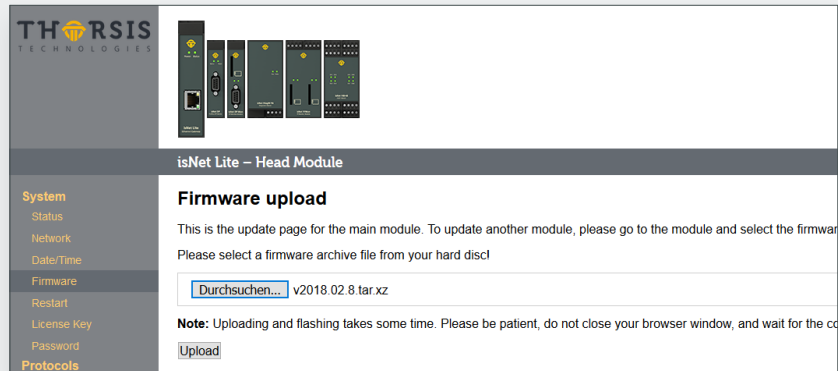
THORSIS
TECHNOLOGIES

isNet Lite – Head Module

System
Status
Network
Date/Time
Firmware
Restart
License Key
Password
Protocols

Firmware upload

This is the update page for the main module. To update another module, please go to the module and select the firmwar

Please select a firmware archive file from your hard disc!

Durchsuchen... v2018.02.8.tar.xz

**Note:** Uploading and flashing takes some time. Please be patient, do not close your browser window, and wait for the co

Upload